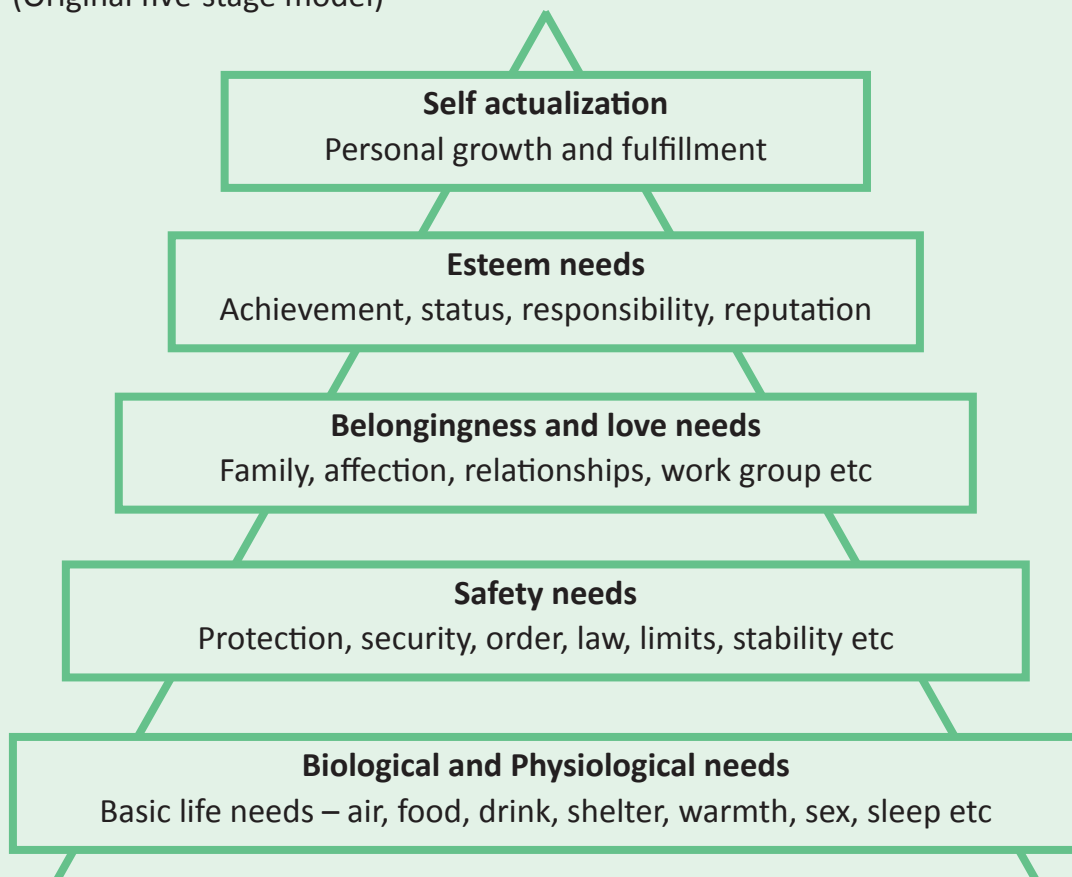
(Original five-stage model)

**Self actualization**
Personal growth and fulfillment

**Esteem needs**
Achievement, status, responsibility, reputation

**Belongingness and love needs**
Family, affection, relationships, work group etc

**Safety needs**
Protection, security, order, law, limits, stability etc

**Biological and Physiological needs**
Basic life needs – air, food, drink, shelter, warmth, sex, sleep etc